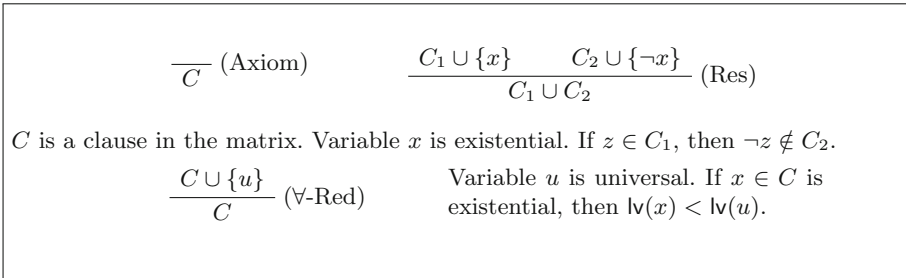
$\frac{}{C}$ (Axiom) $\frac{C_1 \cup \{x\} \qquad C_2 \cup \{\neg x\}}{C_1 \cup C_2}$ (Res)

$C$ is a clause in the matrix. Variable $x$ is existential. If $z \in C_1$, then $\neg z \notin C_2$.

$\frac{C \cup \{u\}}{C}$ ($\forall$-Red) Variable $u$ is universal. If $x \in C$ is existential, then $\mathsf{lv}(x) < \mathsf{lv}(u)$.